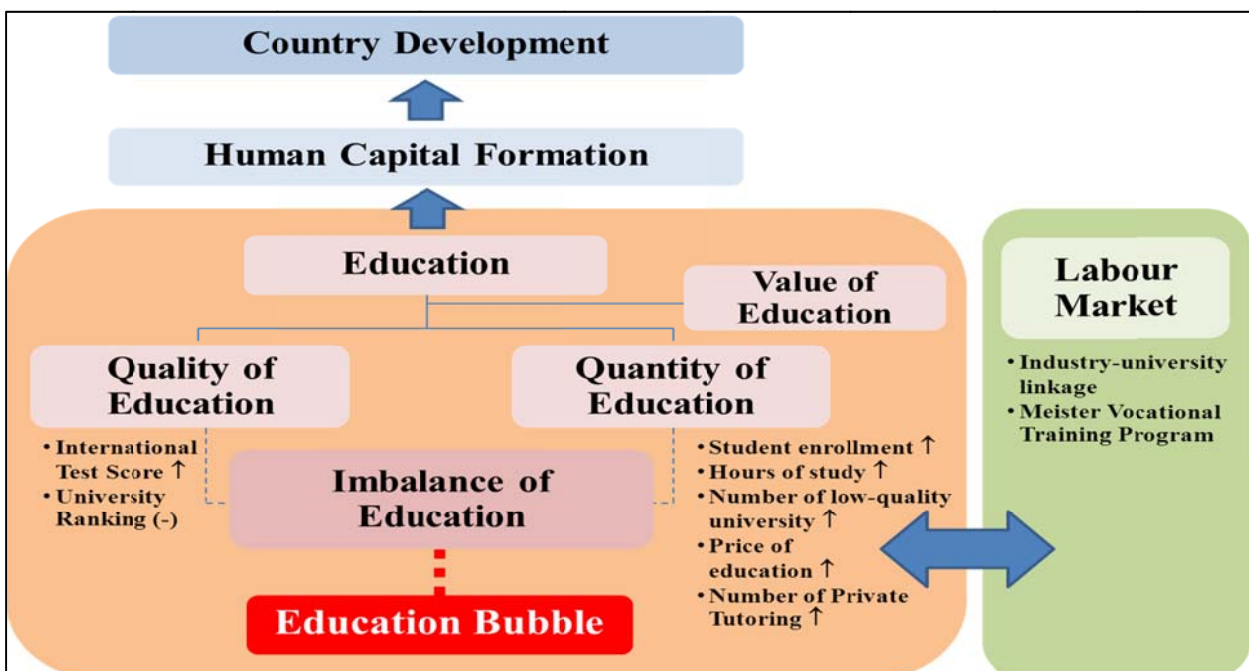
Country Development

Human Capital Formation

Education

Value of Education

Quality of Education

- International Test Score ↑
- University Ranking (-)

Quantity of Education

- Student enrollment ↑
- Hours of study ↑
- Number of low-quality university ↑
- Price of education ↑
- Number of Private Tutoring ↑

Imbalance of Education

Education Bubble

Labour Market

- Industry-university linkage
- Meister Vocational Training Program